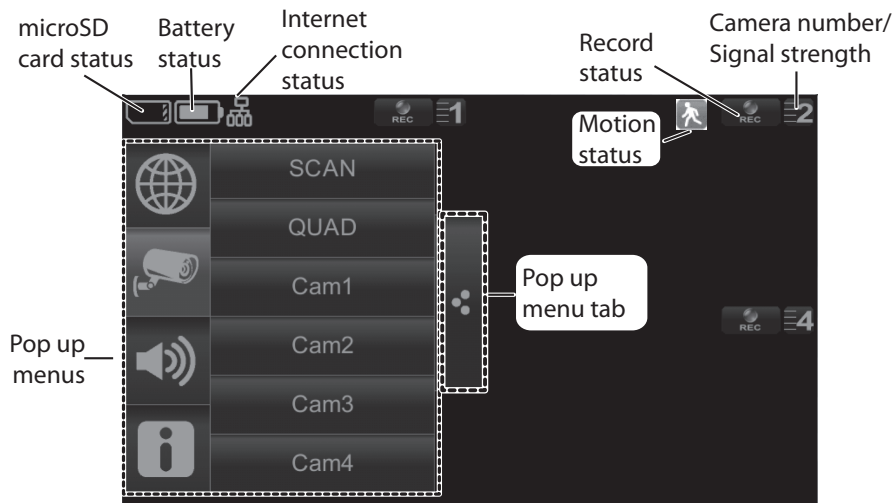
microSD card status

Battery status

Internet connection status

Record status

Camera number/ Signal strength

REC 1

Motion status

REC 2

SCAN

QUAD

Cam1

Cam2

Cam3

Cam4

Pop up menu tab

REC 4

Pop up menus